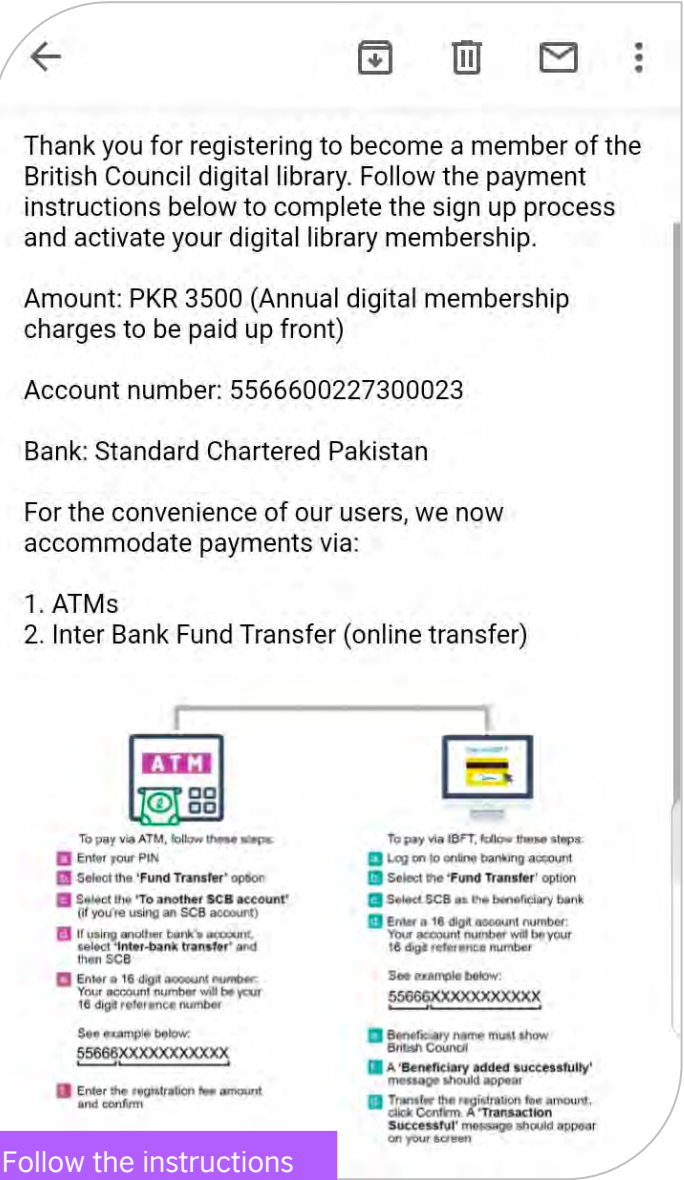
Thank you for registering to become a member of the British Council digital library. Follow the payment instructions below to complete the sign up process and activate your digital library membership.

Amount: PKR 3500 (Annual digital membership charges to be paid up front)

Account number: 5566600227300023

Bank: Standard Chartered Pakistan

For the convenience of our users, we now accommodate payments via:

1. ATMs
2. Inter Bank Fund Transfer (online transfer)

ATM

To pay via ATM, follow these steps:
a Enter your PIN
b Select the 'Fund Transfer' option
c Select the 'To another SCB account' (if you're using an SCB account)
d If using another bank's account, select 'Inter-bank transfer' and then SCB
e Enter a 16 digit account number: Your account number will be your 16 digit reference number

See example below:
55666XXXXXXXXXXX

f Enter the registration fee amount and confirm

To pay via IBFT, follow these steps:
a Log on to online banking account
b Select the 'Fund Transfer' option
c Select SCB as the beneficiary bank
d Enter a 16 digit account number: Your account number will be your 16 digit reference number

See example below:
55666XXXXXXXXXXX

e Beneficiary name must show British Council
f A 'Beneficiary added successfully' message should appear
g Transfer the registration fee amount, click Confirm. A 'Transaction Successful' message should appear on your screen

Follow the instructions